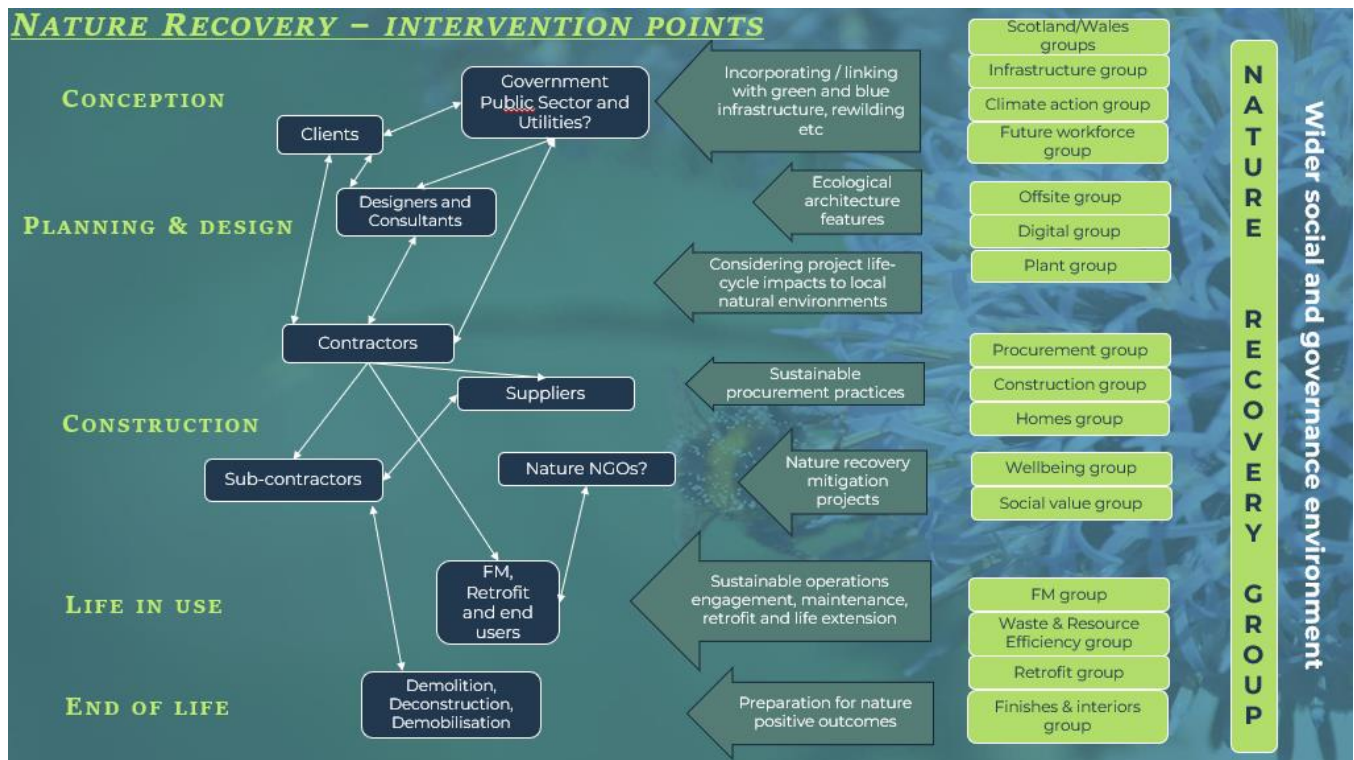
NATURE RECOVERY – INTERVENTION POINTS

CONCEPTION

PLANNING & DESIGN

CONSTRUCTION

LIFE IN USE

END OF LIFE

Government Public Sector and Utilities?

Clients

Designers and Consultants

Contractors

Suppliers

Sub-contractors

Nature NGOs?

FM, Retrofit and end users

Demolition, Deconstruction, Demobilisation

Incorporating / linking with green and blue infrastructure, rewilding etc

Ecological architecture features

Considering project life-cycle impacts to local natural environments

Sustainable procurement practices

Nature recovery mitigation projects

Sustainable operations engagement, maintenance, retrofit and life extension

Preparation for nature positive outcomes

Scotland/Wales groups

Infrastructure group

Climate action group

Future workforce group

Offsite group

Digital group

Plant group

Procurement group

Construction group

Homes group

Wellbeing group

Social value group

FM group

Waste & Resource Efficiency group

Retrofit group

Finishes & interiors group

NATURE RECOVERY GROUP

Wider social and governance environment